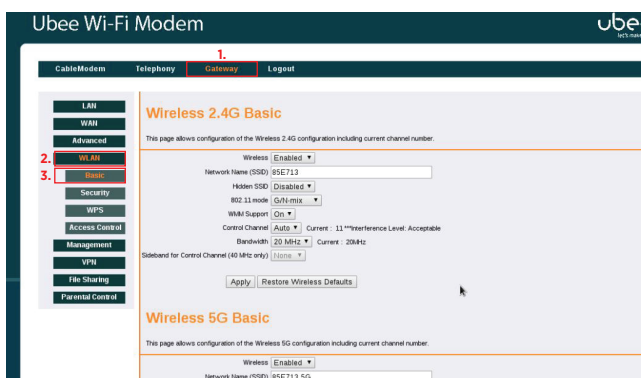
Ubee Wi-Fi Modem

ubee let's make

1.

CableModem Telephony Gateway Logout

LAN
WAN
Advanced
2. WLAN
3. Basic
Security
WPS
Access Control
Management
VPN
File Sharing
Parental Control

Wireless 2.4G Basic

This page allows configuration of the Wireless 2.4G configuration including current channel number.

Wireless Enabled
Network Name (SSID) 85E713
Hidden SSID Disabled
802.11 mode G/N-mix
WMM Support On
Control Channel Auto Current : 11 **Interference Level: Acceptable
Bandwidth 20 MHz Current : 20MHz
Sideband for Control Channel (40 MHz only) None

Apply Restore Wireless Defaults

Wireless 5G Basic

This page allows configuration of the Wireless 5G configuration including current channel number.

Wireless Enabled
Network Name (SSID) 85E713-5G